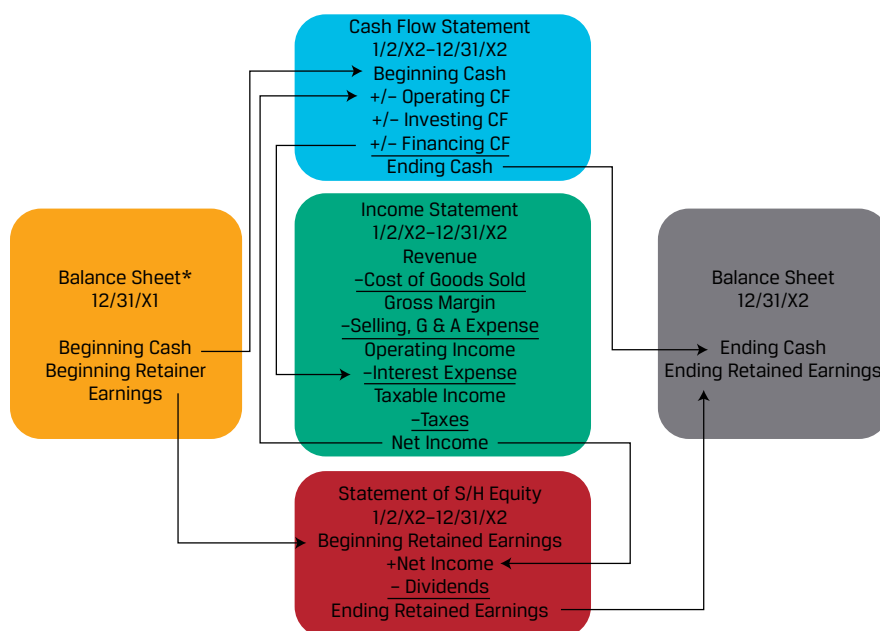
Cash Flow Statement
1/2/X2–12/31/X2
Beginning Cash
+/– Operating CF
+/– Investing CF
+/– Financing CF
Ending Cash

Balance Sheet*
12/31/X1

Beginning Cash
Beginning Retainer Earnings

Income Statement
1/2/X2–12/31/X2
Revenue
–Cost of Goods Sold
Gross Margin
–Selling, G & A Expense
Operating Income
–Interest Expense
Taxable Income
–Taxes
Net Income

Balance Sheet
12/31/X2

Ending Cash
Ending Retained Earnings

Statement of S/H Equity
1/2/X2–12/31/X2
Beginning Retained Earnings
+Net Income
– Dividends
Ending Retained Earnings